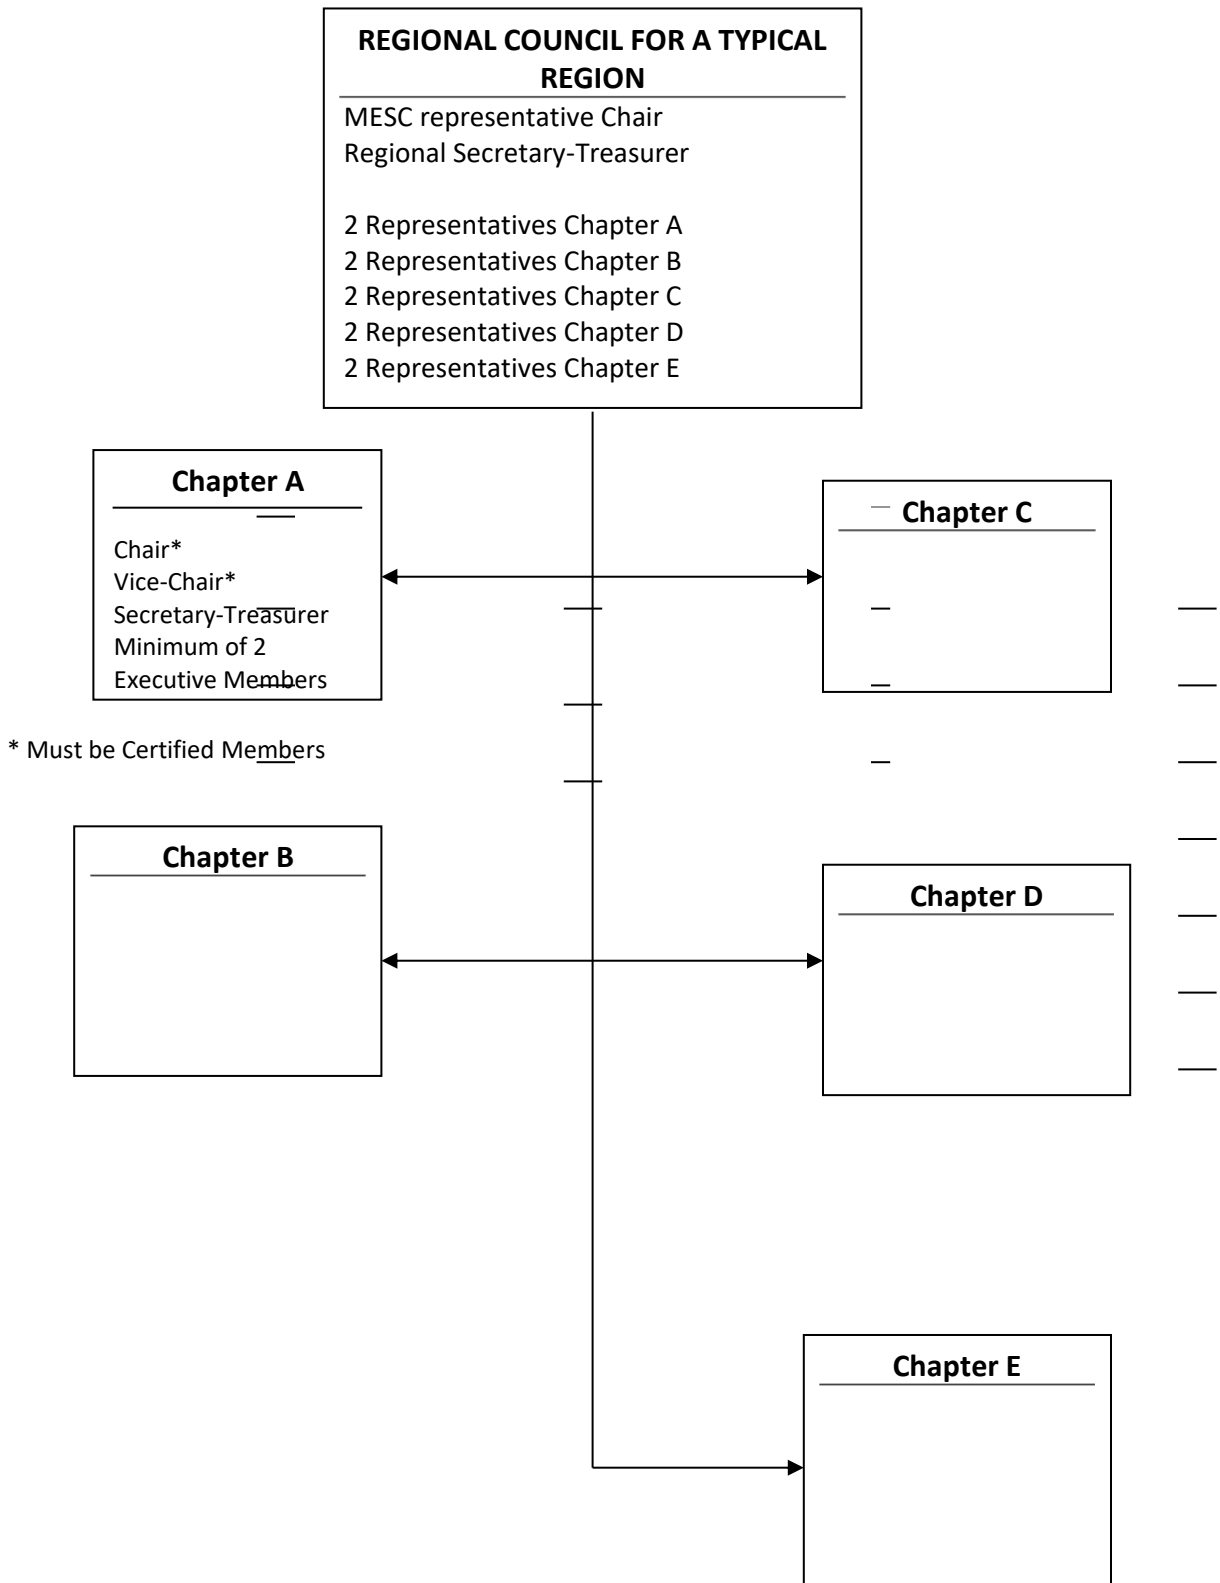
REGIONAL COUNCIL FOR A TYPICAL REGION

MESC representative Chair
Regional Secretary-Treasurer

2 Representatives Chapter A
2 Representatives Chapter B
2 Representatives Chapter C
2 Representatives Chapter D
2 Representatives Chapter E

Chapter A

Chair*
Vice-Chair*
Secretary-Treasurer
Minimum of 2 Executive Members

* Must be Certified Members

Chapter C

Chapter B

Chapter D

Chapter E